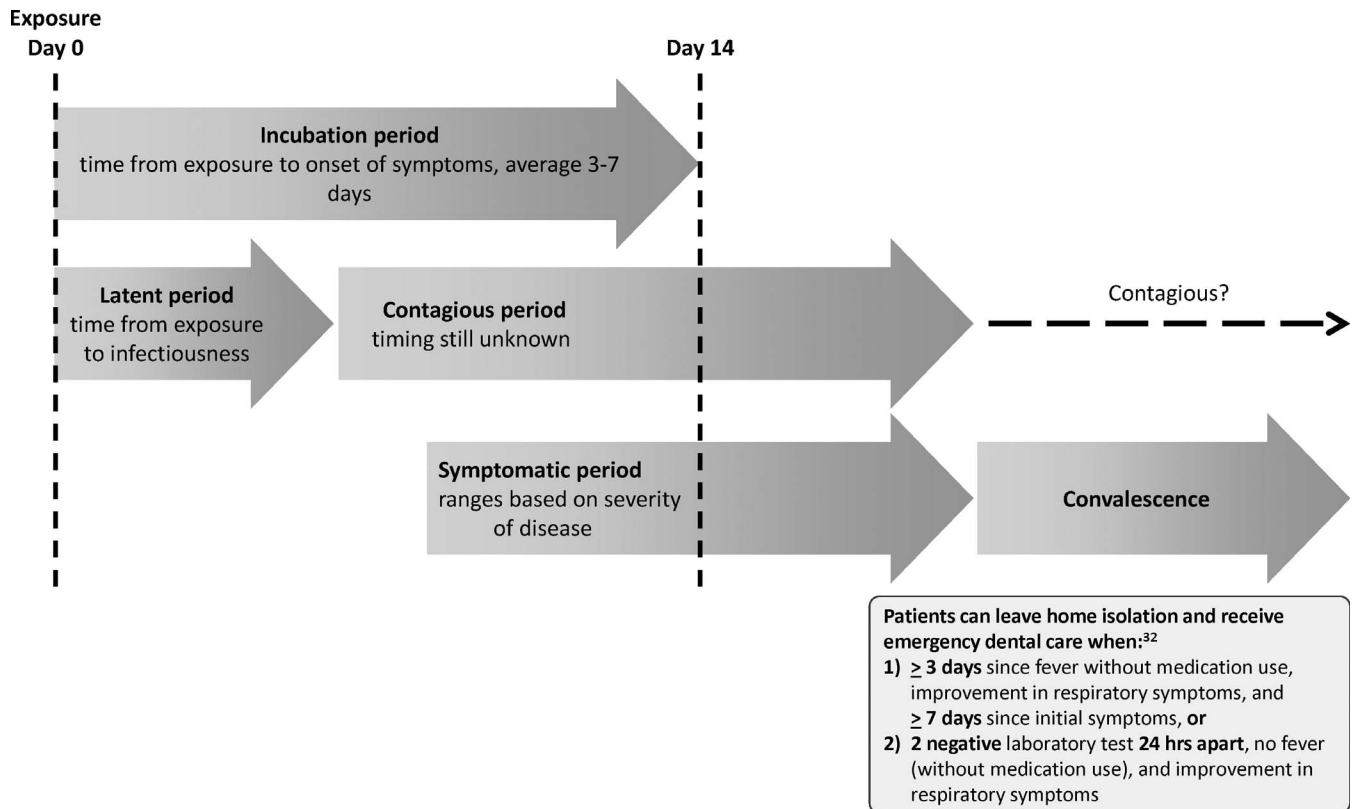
Exposure
Day 0

Day 14

Incubation period
time from exposure to onset of symptoms, average 3-7 days

Latent period
time from exposure to infectiousness

Contagious period
timing still unknown

Contagious?

Symptomatic period
ranges based on severity of disease

Convalescence

Patients can leave home isolation and receive emergency dental care when:$^{32}$
1) $\geq$ 3 days since fever without medication use, improvement in respiratory symptoms, and $\geq$ 7 days since initial symptoms, or
2) 2 negative laboratory test 24 hrs apart, no fever (without medication use), and improvement in respiratory symptoms